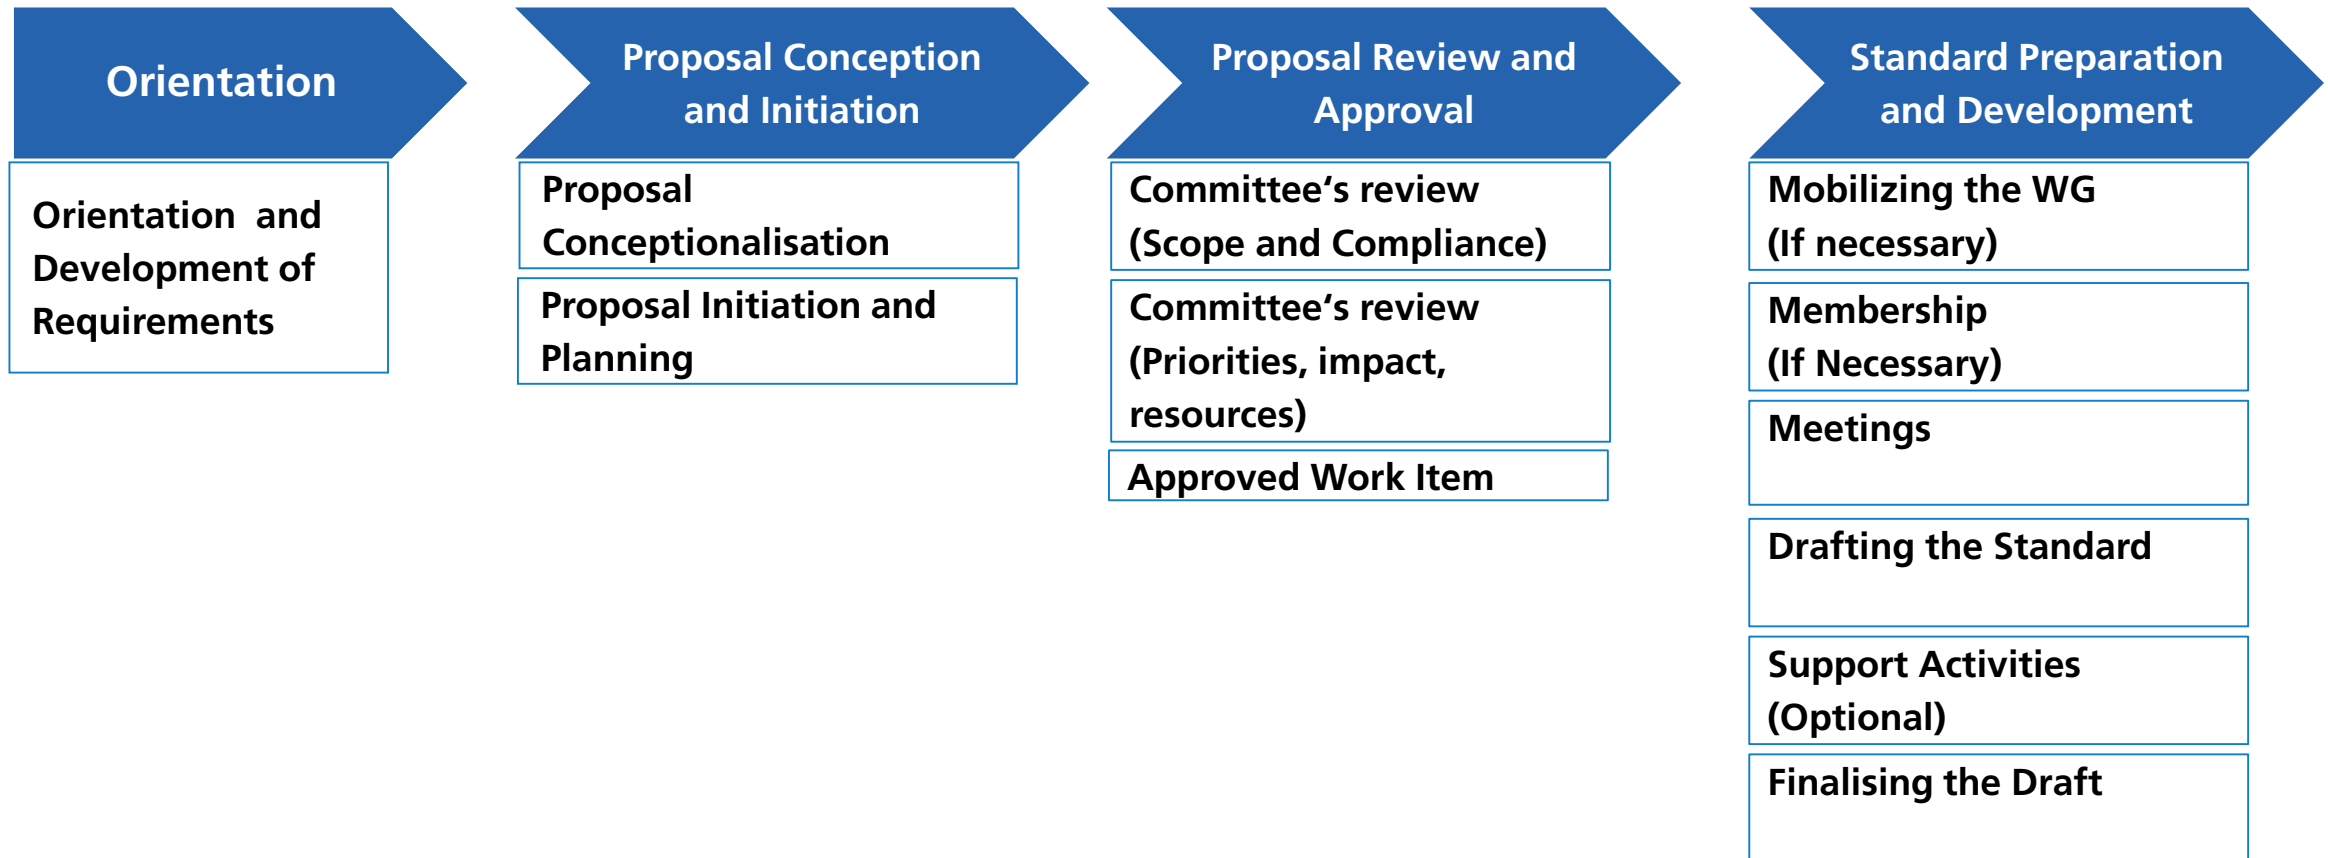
Orientation

Orientation and Development of Requirements

Proposal Conception and Initiation

Proposal Conceptionalisation

Proposal Initiation and Planning

Proposal Review and Approval

Committee‘s review (Scope and Compliance)

Committee‘s review (Priorities, impact, resources)

Approved Work Item

Standard Preparation and Development

Mobilizing the WG (If necessary)

Membership (If Necessary)

Meetings

Drafting the Standard

Support Activities (Optional)

Finalising the Draft